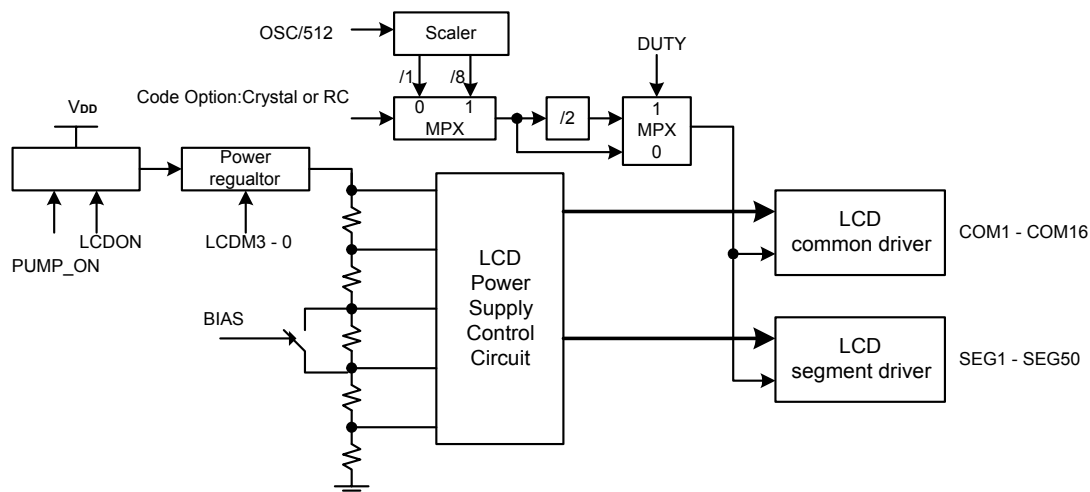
OSC/512
Scaler
/1
/8
DUTY
Code Option:Crystal or RC
0
1
MPX
/2
1
MPX
0
$V_{DD}$
Power regualtor
LCDON
PUMP_ON
LCDM3 - 0
BIAS
LCD Power Supply Control Circuit
LCD common driver
COM1 - COM16
LCD segment driver
SEG1 - SEG50